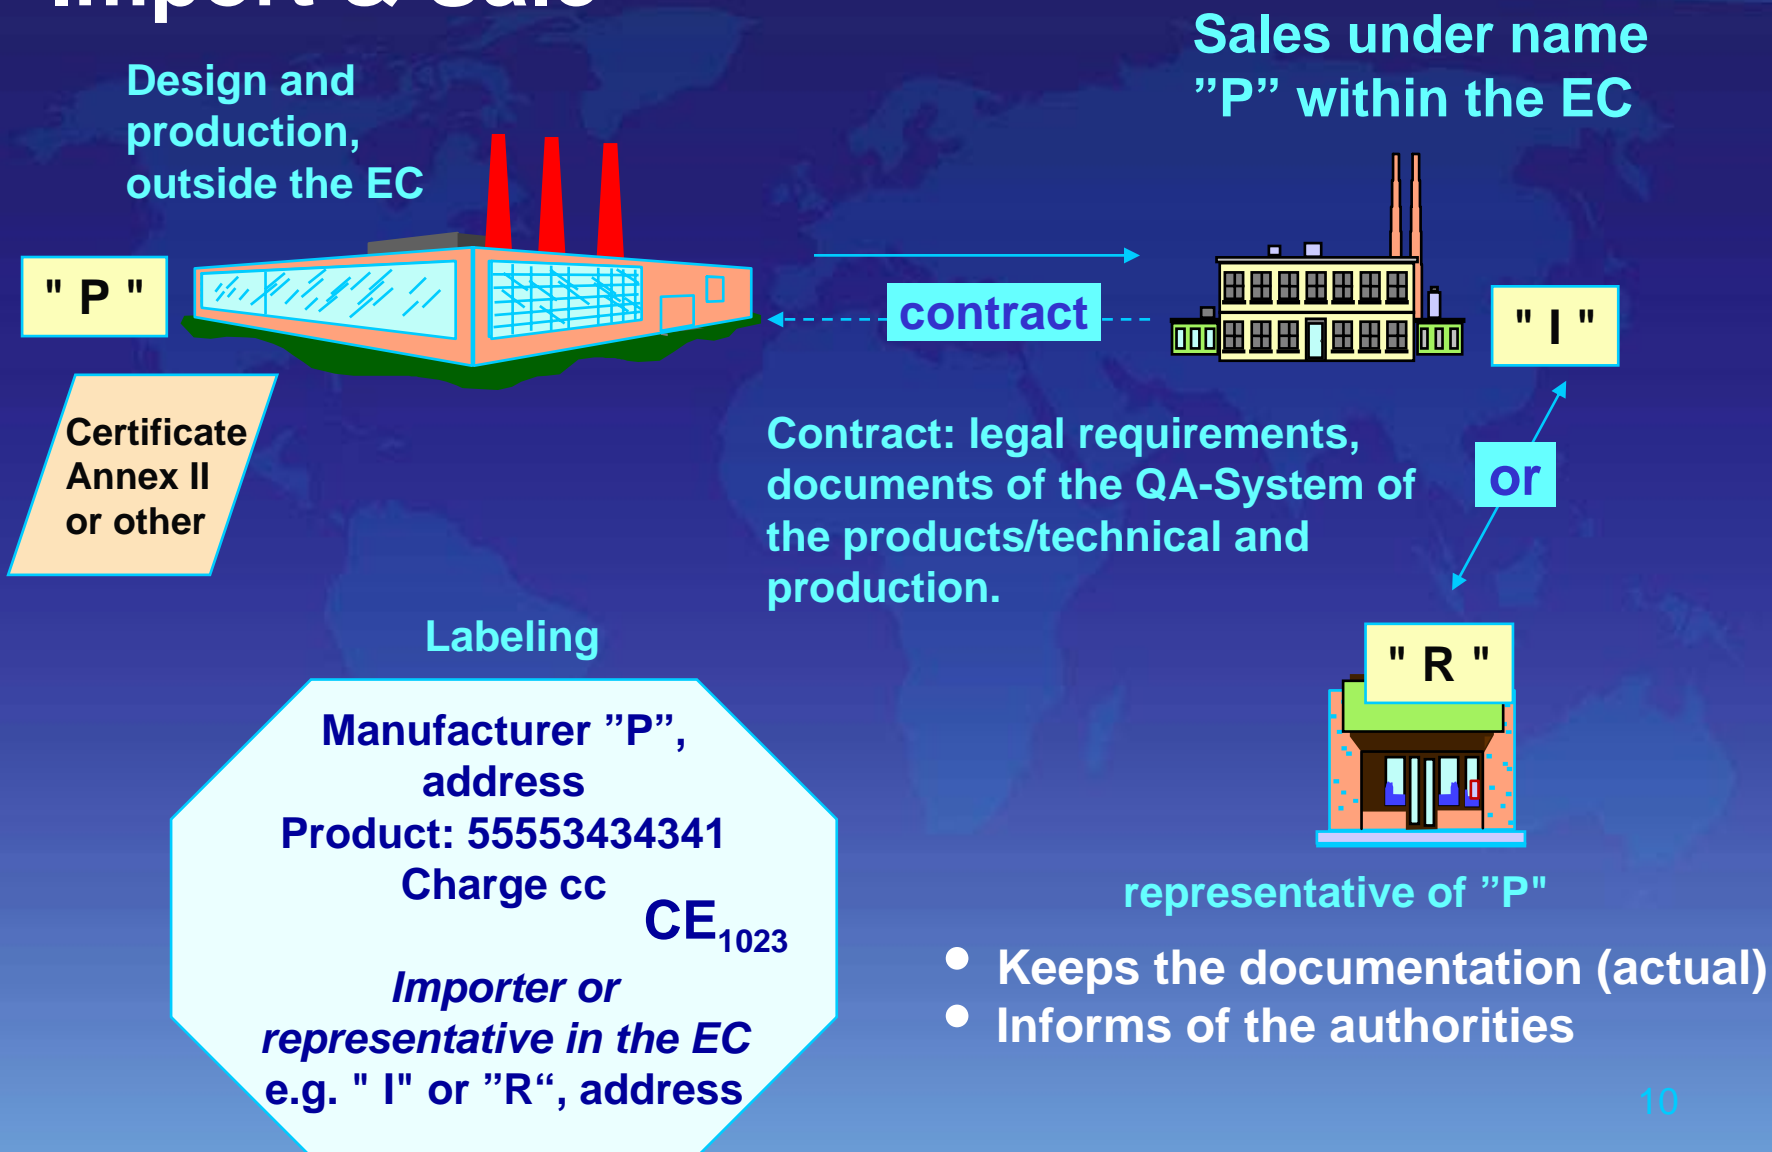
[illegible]

Design and production, outside the EC

Sales under name ”P” within the EC

" P "

contract

" I "

Certificate Annex II or other

Contract: legal requirements, documents of the QA-System of the products/technical and production.

or

Labeling

" R "

Manufacturer ”P”, address
Product: 55553434341
Charge cc
$CE_{1023}$
*Importer or representative in the EC*
e.g. " I" or ”R“, address

representative of ”P”

- Keeps the documentation (actual)
- Informs of the authorities

10